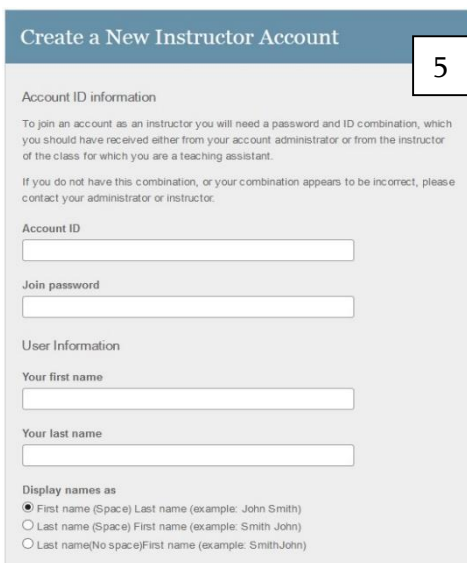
Create a New Instructor Account

5

Account ID information

To join an account as an instructor you will need a password and ID combination, which you should have received either from your account administrator or from the instructor of the class for which you are a teaching assistant.

If you do not have this combination, or your combination appears to be incorrect, please contact your administrator or instructor.

Account ID

Join password

User Information

Your first name

Your last name

Display names as

First name (Space) Last name (example: John Smith)

Last name (Space) First name (example: Smith John)

Last name(No space)First name (example: SmithJohn)